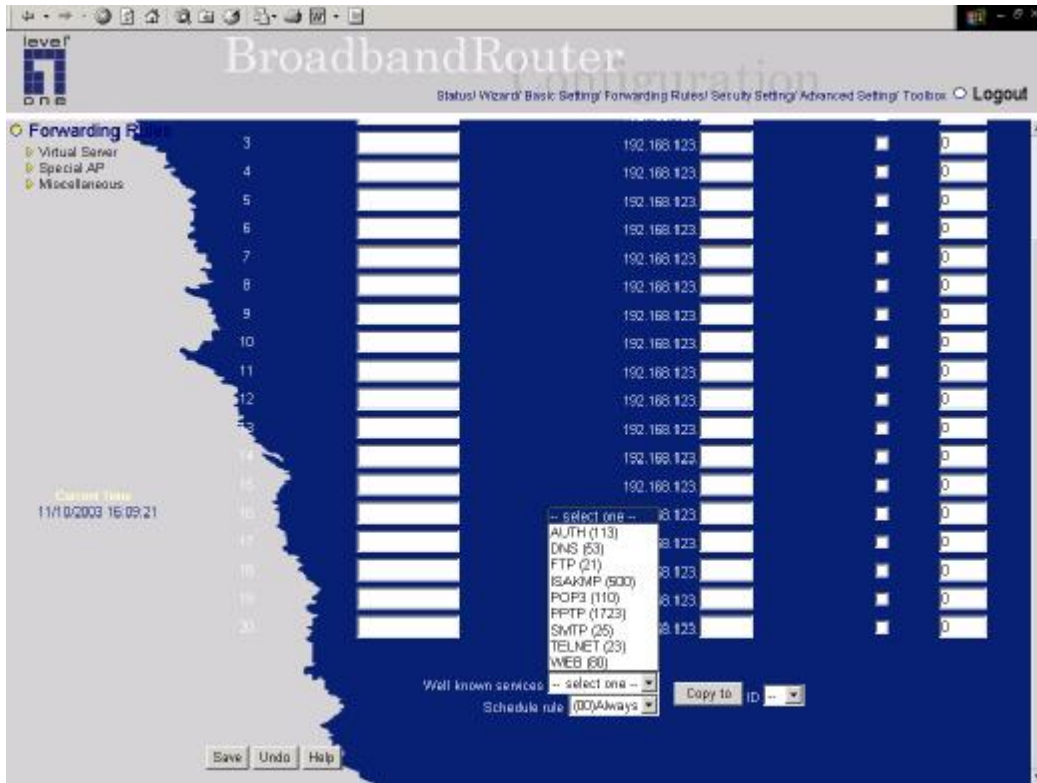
level one

BroadbandRouter
Configuration

Status/ Wizard/ Basic Setting/ Forwarding Rules/ Security Setting/ Advanced Setting/ Toolbox
Logout

Forwarding Rules
Virtual Server
Special AP
Miscellaneous

Current Time
11/10/2003 16:09:21

3 192.168.123. 0
4 192.168.123. 0
5 192.168.123. 0
6 192.168.123. 0
7 192.168.123. 0
8 192.168.123. 0
9 192.168.123. 0
10 192.168.123. 0
11 192.168.123. 0
12 192.168.123. 0
13 192.168.123. 0
14 192.168.123. 0
15 192.168.123. 0
16 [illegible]8.123. 0
17 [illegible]8.123. 0
18 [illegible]8.123. 0
19 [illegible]8.123. 0
20 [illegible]8.123. 0

-- select one --
AUTH (113)
DNS (53)
FTP (21)
ISAKMP (500)
POP3 (110)
PPTP (1723)
SMTP (25)
TELNET (23)
WEB (80)

Well known services -- select one --
Copy to ID --
Schedule rule (00)Always

Save Undo Help